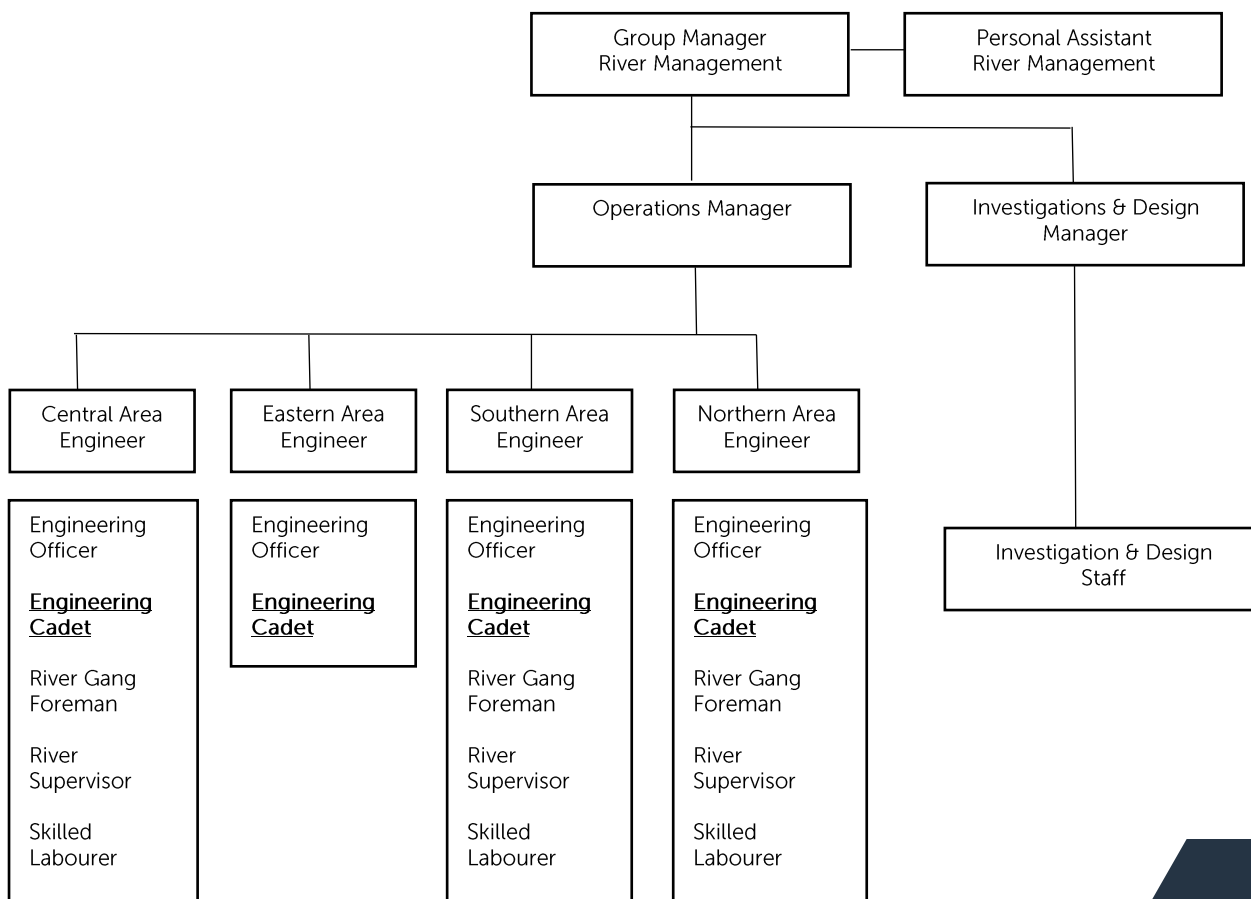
Group Manager
River Management

Personal Assistant
River Management

Operations Manager

Investigations & Design
Manager

Central Area
Engineer

Eastern Area
Engineer

Southern Area
Engineer

Northern Area
Engineer

Engineering
Officer

Engineering
Cadet

River Gang
Foreman

River
Supervisor

Skilled
Labourer

Engineering
Officer

Engineering
Cadet

Engineering
Officer

Engineering
Cadet

River Gang
Foreman

River
Supervisor

Skilled
Labourer

Engineering
Officer

Engineering
Cadet

River Gang
Foreman

River
Supervisor

Skilled
Labourer

Investigation & Design
Staff